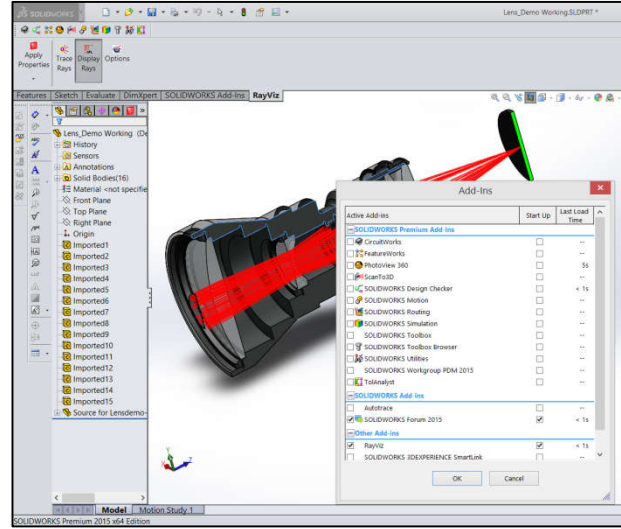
SOLIDWORKS

Lens_Demo Working.SLDPRT *

Apply Properties

Trace Rays

Display Rays

Options

Features | Sketch | Evaluate | DimXpert | SOLIDWORKS Add-Ins | RayViz

Lens_Demo Working (De
History
Sensors
Annotations
Solid Bodies(16)
Material <not specifie
Front Plane
Top Plane
Right Plane
Origin
Imported1
Imported2
Imported3
Imported4
Imported5
Imported6
Imported7
Imported8
Imported9
Imported10
Imported11
Imported12
Imported13
Imported14
Imported15
Source for Lensdemo-

Add-Ins

| Active Add-ins | Start Up | Last Load Time |
|---|---|---|
| SOLIDWORKS Premium Add-ins | | |
| CircuitWorks | | -- |
| FeatureWorks | | -- |
| PhotoView 360 | | 5s |
| ScanTo3D | | -- |
| SOLIDWORKS Design Checker | | < 1s |
| SOLIDWORKS Motion | | -- |
| SOLIDWORKS Routing | | -- |
| SOLIDWORKS Simulation | | -- |
| SOLIDWORKS Toolbox | | -- |
| SOLIDWORKS Toolbox Browser | | -- |
| SOLIDWORKS Utilities | | -- |
| SOLIDWORKS Workgroup PDM 2015 | | -- |
| TolAnalyst | | -- |
| SOLIDWORKS Add-ins | | |
| Autotrace | | -- |
| SOLIDWORKS Forum 2015 | | < 1s |
| Other Add-ins | | |
| RayViz | | < 1s |
| SOLIDWORKS 3DEXPERIENCE SmartLink | | -- |

OK

Cancel

Model | Motion Study 1

SOLIDWORKS Premium 2015 x64 Edition